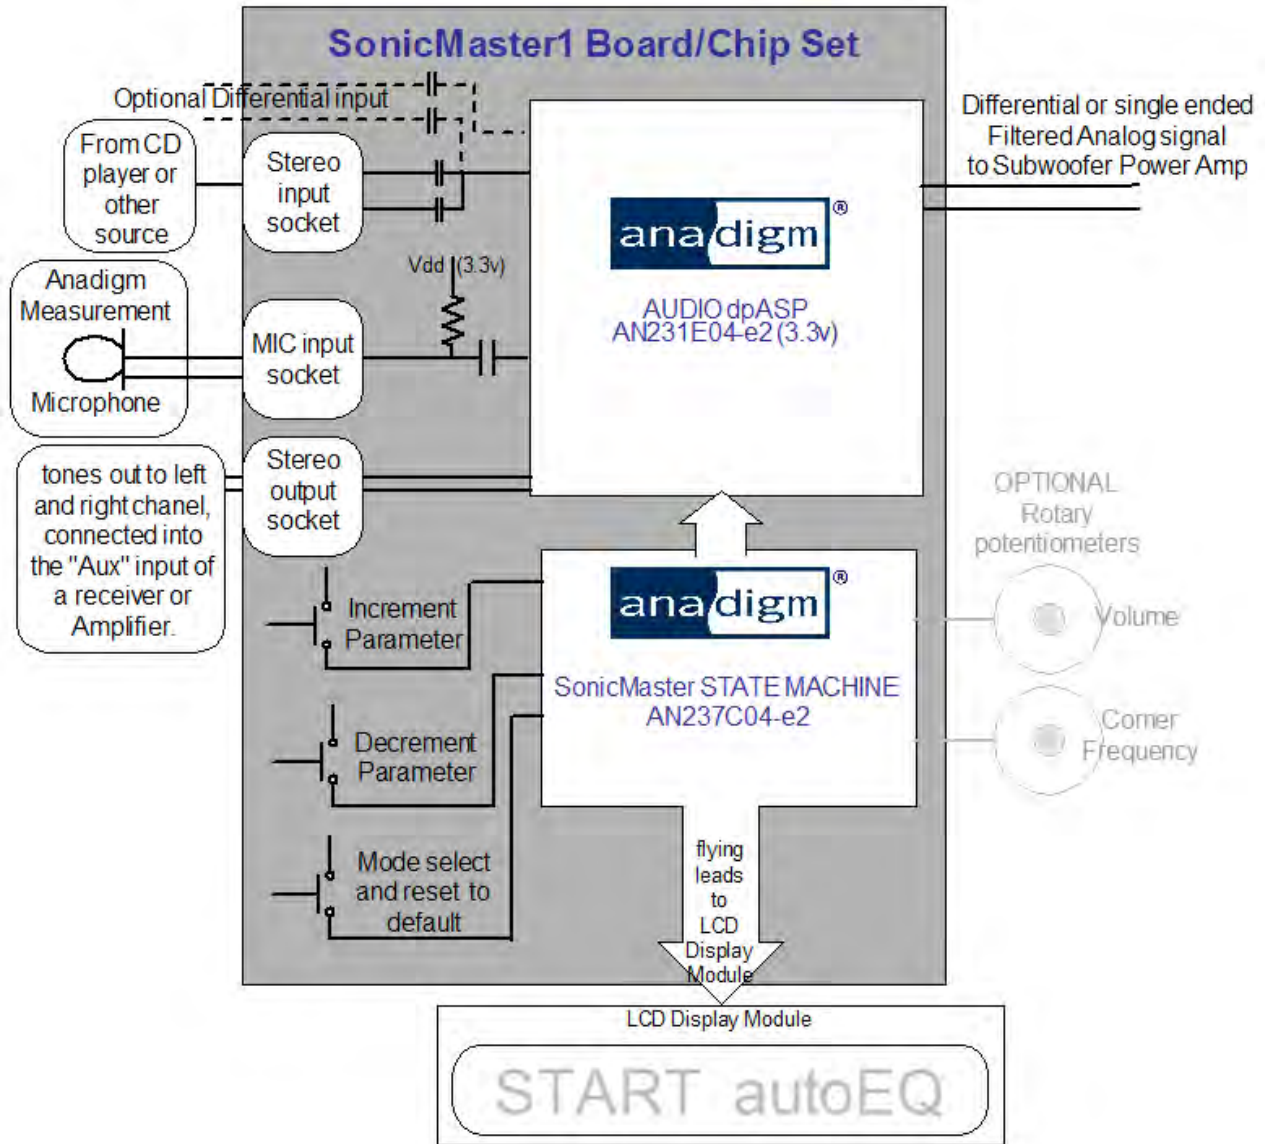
SonicMaster1 Board/Chip Set

Optional Differential input

From CD player or other source

Stereo input socket

Differential or single ended Filtered Analog signal to Subwoofer Power Amp

anadigm®

AUDIO dpASP AN231E04-e2 (3.3v)

Vdd (3.3v)

Anadigm Measurement Microphone

MIC input socket

tones out to left and right chanel, connected into the "Aux" input of a receiver or Amplifier.

Stereo output socket

OPTIONAL Rotary potentiometers

Increment Parameter

anadigm®

SonicMaster STATE MACHINE AN237C04-e2

Volume

Corner Frequency

Decrement Parameter

Mode select and reset to default

flying leads to LCD Display Module

LCD Display Module

START autoEQ